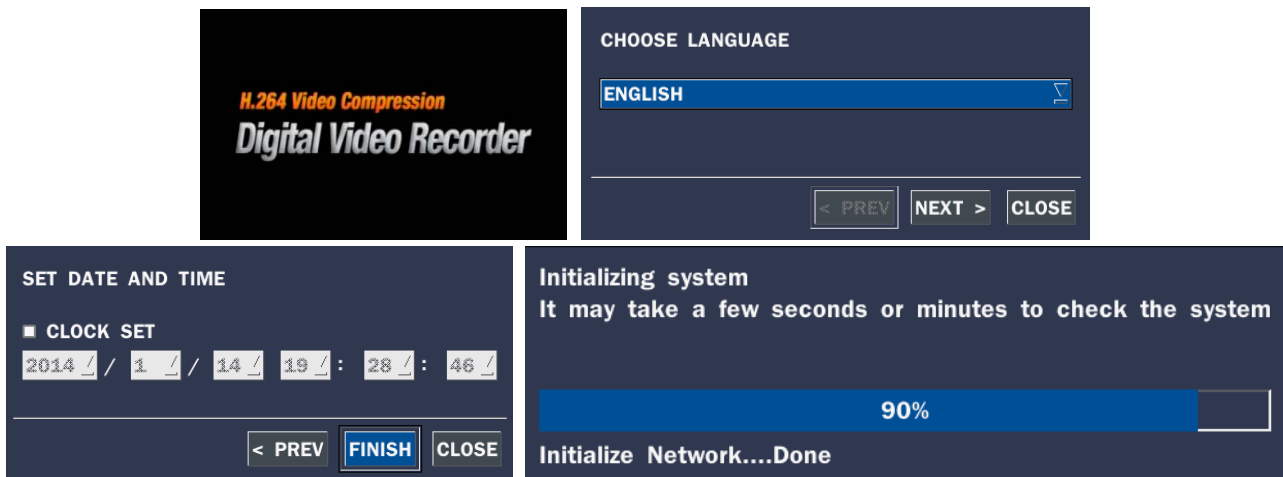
H.264 Video Compression
Digital Video Recorder

CHOOSE LANGUAGE

ENGLISH

< PREV NEXT > CLOSE

SET DATE AND TIME

CLOCK SET

2014 / 1 / 14 19 : 28 : 46

< PREV FINISH CLOSE

Initializing system
It may take a few seconds or minutes to check the system

90%

Initialize Network....Done